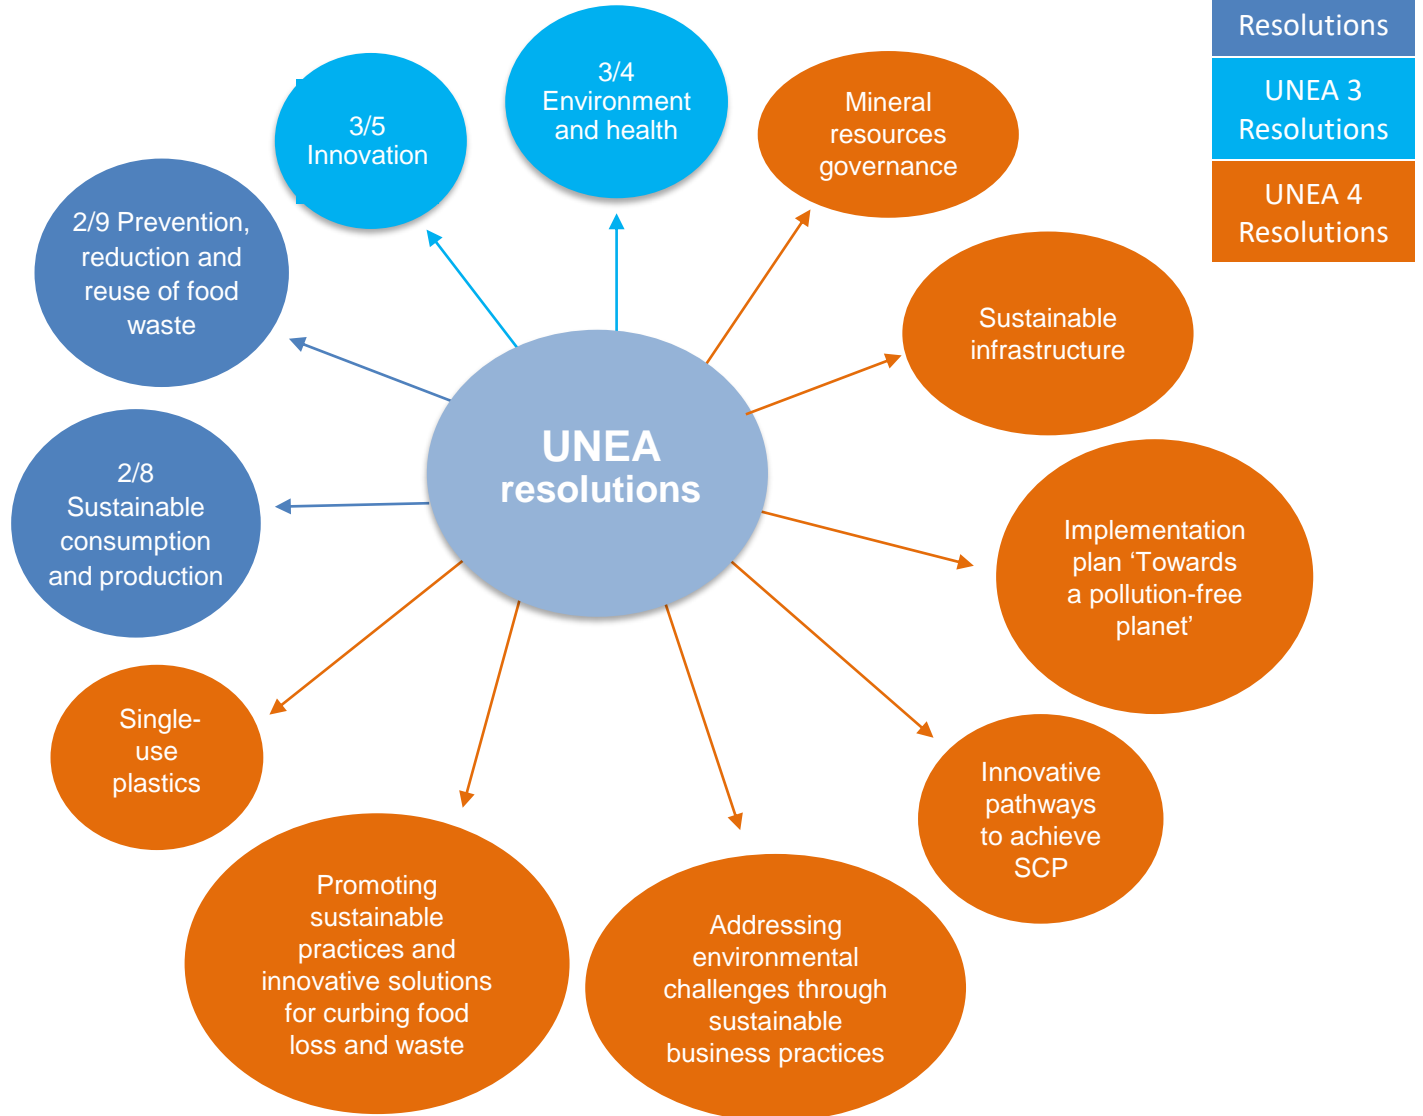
Resolutions

UNEA 3 Resolutions

UNEA 4 Resolutions

3/5 Innovation

3/4 Environment and health

Mineral resources governance

2/9 Prevention, reduction and reuse of food waste

Sustainable infrastructure

UNEA resolutions

2/8 Sustainable consumption and production

Implementation plan 'Towards a pollution-free planet'

Single-use plastics

Innovative pathways to achieve SCP

Promoting sustainable practices and innovative solutions for curbing food loss and waste

Addressing environmental challenges through sustainable business practices